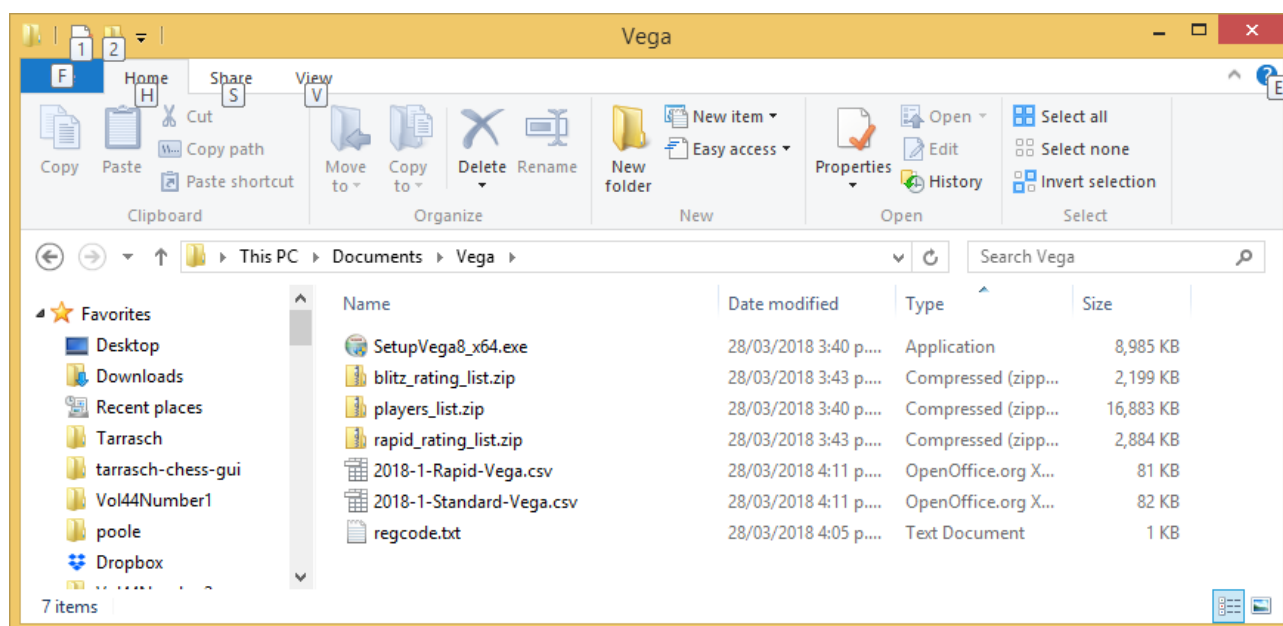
1 2

Vega

F Home H Share S View V

E

Copy Paste Cut Copy path Paste shortcut

Clipboard

Move to Copy to Delete Rename

Organize

New folder New item Easy access

New

Properties Open Edit History

Open

Select all Select none Invert selection

Select

This PC > Documents > Vega >

Search Vega

Favorites
Desktop
Downloads
Recent places
Tarrasch
tarrasch-chess-gui
Vol44Number1
poole
Dropbox
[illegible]

| Name | Date modified | Type | Size |
|---|---|---|---|
| SetupVega8_x64.exe | 28/03/2018 3:40 p.... | Application | 8,985 KB |
| blitz_rating_list.zip | 28/03/2018 3:43 p.... | Compressed (zipp... | 2,199 KB |
| players_list.zip | 28/03/2018 3:40 p.... | Compressed (zipp... | 16,883 KB |
| rapid_rating_list.zip | 28/03/2018 3:43 p.... | Compressed (zipp... | 2,884 KB |
| 2018-1-Rapid-Vega.csv | 28/03/2018 4:11 p.... | OpenOffice.org X... | 81 KB |
| 2018-1-Standard-Vega.csv | 28/03/2018 4:11 p.... | OpenOffice.org X... | 82 KB |
| regcode.txt | 28/03/2018 4:05 p.... | Text Document | 1 KB |

7 items